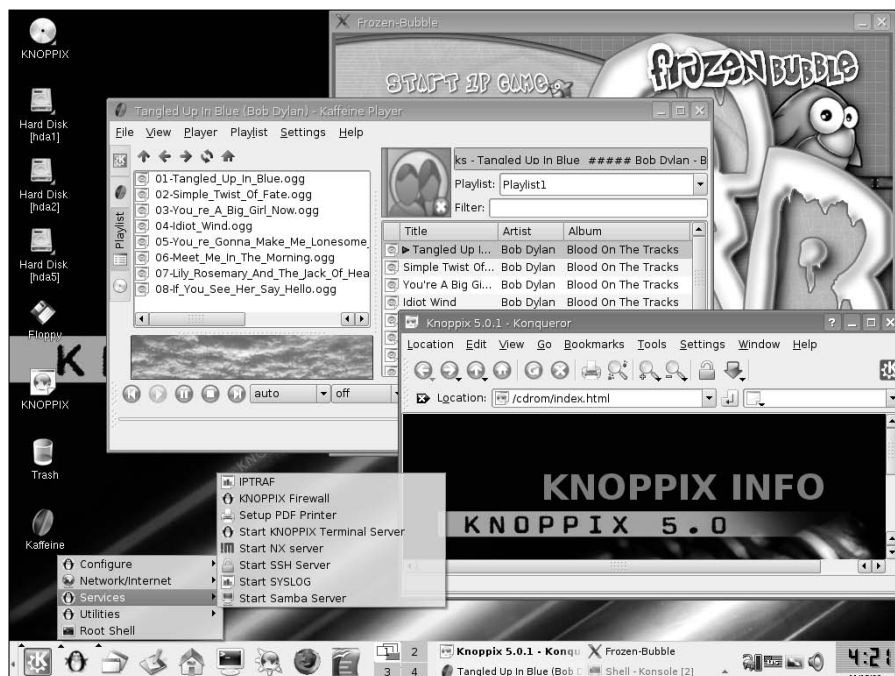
KNOPPIX

Hard Disk [hda1]

Hard Disk [hda2]

Hard Disk [hda5]

Floppy

KNOPPIX

Trash

Kaffeine

Frozen-Bubble

START 1P GAME

FROZEN BUBBLE

Tangled Up In Blue (Bob Dylan) - Kaffeine Player

File View Player Playlist Settings Help

Playlist

01-Tangled_Up_In_Blue.ogg
02-Simple_Twist_Of_Fate.ogg
03-You_re_A_Big_Girl_Now.ogg
04-Idiot_Wind.ogg
05-You_re_Gonna_Make_Me_Lonesome
06-Meet_Me_In_The_Morning.ogg
07-Lily_Rosemary_And_The_Jack_Of_Hea
08-If_You_See_Her_Say_Hello.ogg

ks - Tangled Up In Blue ##### Bob Dylan - B

Playlist: Playlist1

Filter:

| Title | Artist | Album |
|---|---|---|
| ▶ Tangled Up I... | Bob Dylan | Blood On The Tracks |
| Simple Twist Of... | Bob Dylan | Blood On The Tracks |
| You're A Big Gi... | Bob Dylan | Blood On The Tracks |
| Idiot Wind | Bob Dylan | Blood On The Tracks |

auto off

Knoppix 5.0.1 - Konqueror

Location Edit View Go Bookmarks Tools Settings Window Help

Location: /cdrom/index.html

KNOPPIX INFO

KNOPPIX 5.0

IPTRAF
KNOPPIX Firewall
Setup PDF Printer
Start KNOPPIX Terminal Server
Start NX server
Start SSH Server
Start SYSLOG
Start Samba Server

Configure
Network/Internet
Services
Utilities
Root Shell

1 2 3 4

Knoppix 5.0.1 - Konqu
Frozen-Bubble
Tangled Up In Blue (Bob D
Shell - Konsole [2]

4:21